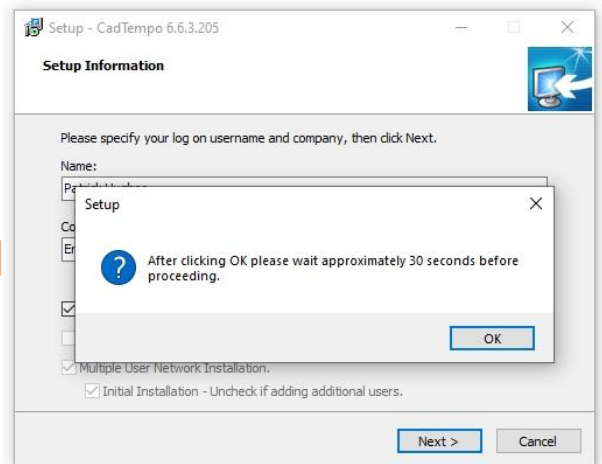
Setup - CadTempo 6.6.3.205

Setup Information

Please specify your log on username and company, then click Next.

Name:

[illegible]

Co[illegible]

E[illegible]

Setup

After clicking OK please wait approximately 30 seconds before proceeding.

OK

Multiple User Network Installation.

Initial Installation - Uncheck if adding additional users.

Next >

Cancel